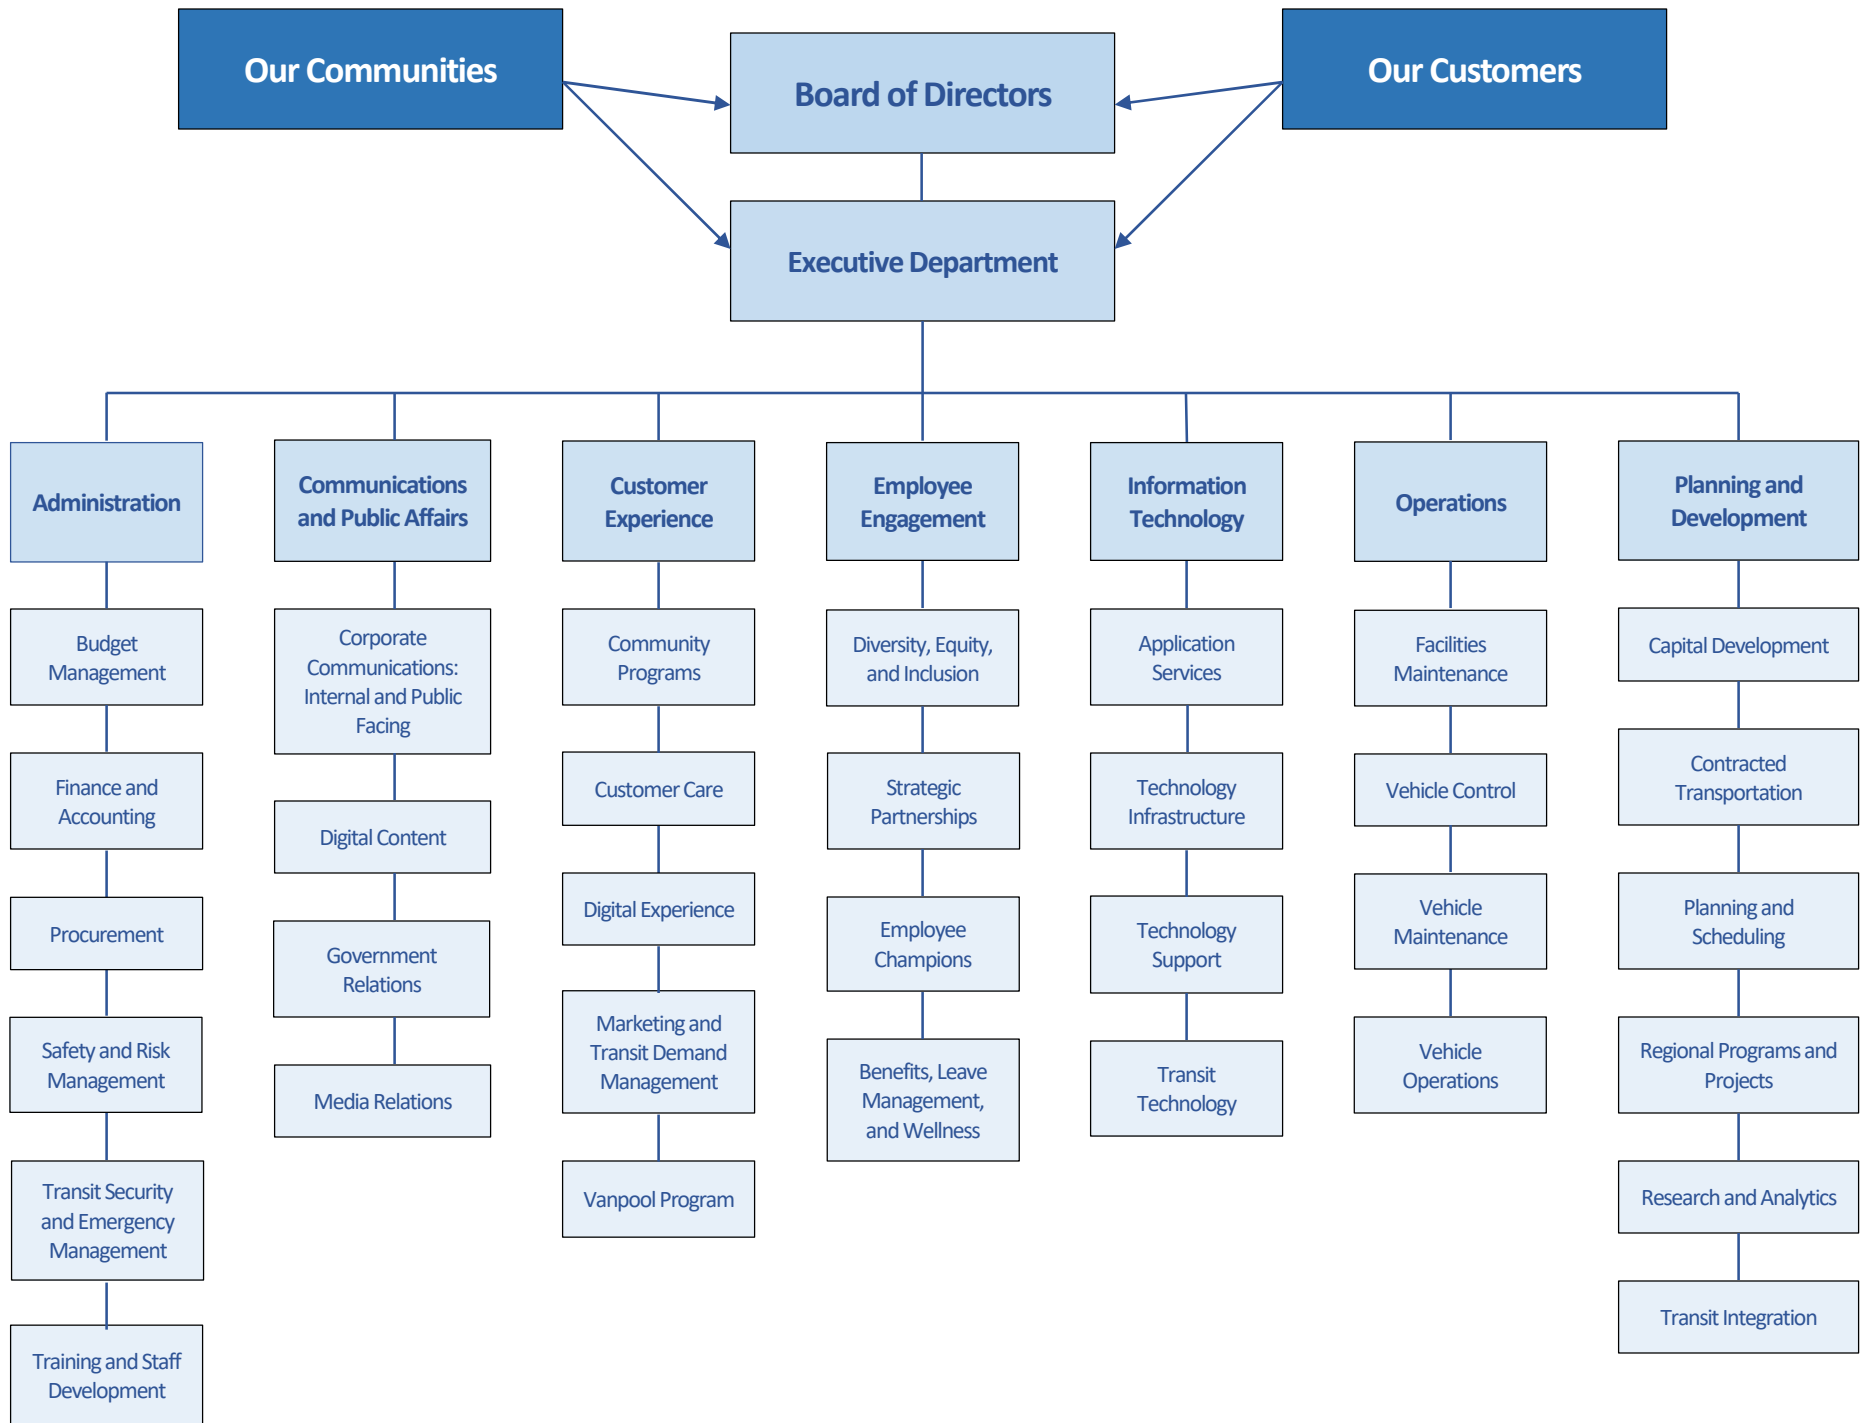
Our Communities

Board of Directors

Our Customers

Executive Department

Administration

Budget Management

Finance and Accounting

Procurement

Safety and Risk Management

Transit Security and Emergency Management

Training and Staff Development

Communications and Public Affairs

Corporate Communications: Internal and Public Facing

Digital Content

Government Relations

Media Relations

Customer Experience

Community Programs

Customer Care

Digital Experience

Marketing and Transit Demand Management

Vanpool Program

Employee Engagement

Diversity, Equity, and Inclusion

Strategic Partnerships

Employee Champions

Benefits, Leave Management, and Wellness

Information Technology

Application Services

Technology Infrastructure

Technology Support

Transit Technology

Operations

Facilities Maintenance

Vehicle Control

Vehicle Maintenance

Vehicle Operations

Planning and Development

Capital Development

Contracted Transportation

Planning and Scheduling

Regional Programs and Projects

Research and Analytics

Transit Integration